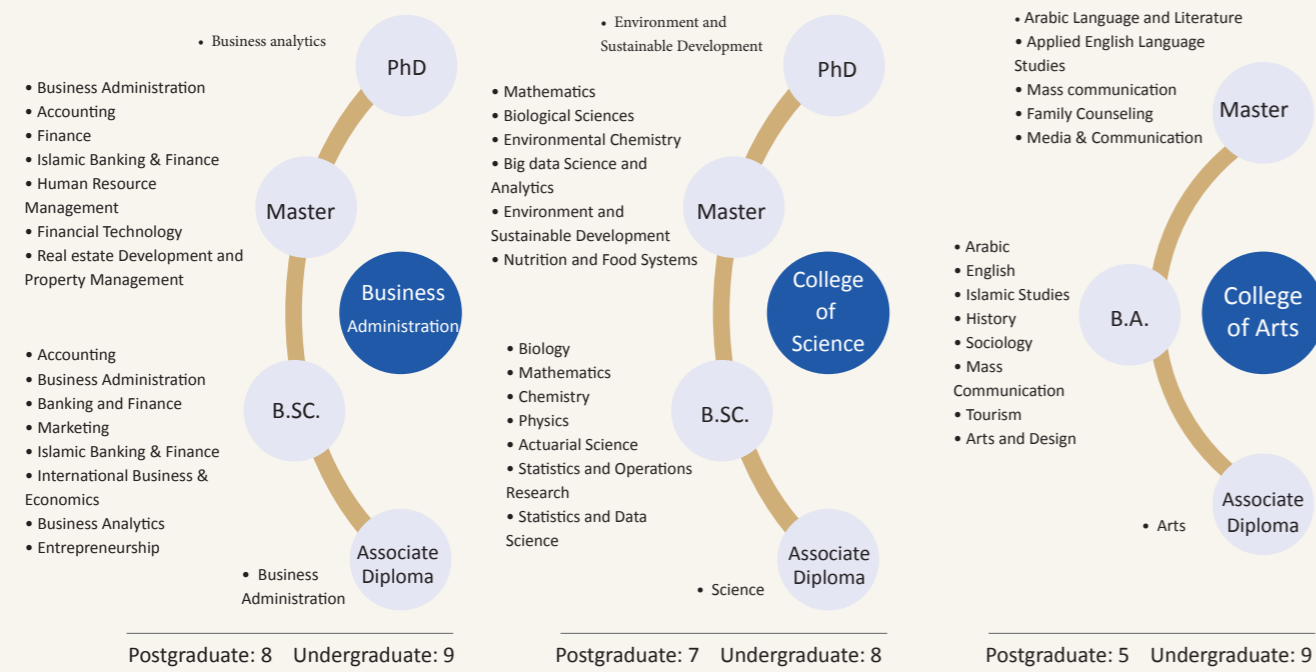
• Business analytics

PhD

• Business Administration
• Accounting
• Finance
• Islamic Banking & Finance
• Human Resource Management
• Financial Technology
• Real estate Development and Property Management

Master

Business Administration

• Accounting
• Business Administration
• Banking and Finance
• Marketing
• Islamic Banking & Finance
• International Business & Economics
• Business Analytics
• Entrepreneurship

B.SC.

Associate Diploma

• Business Administration

Postgraduate: 8 Undergraduate: 9

• Environment and Sustainable Development

PhD

• Mathematics
• Biological Sciences
• Environmental Chemistry
• Big data Science and Analytics
• Environment and Sustainable Development
• Nutrition and Food Systems

Master

College of Science

• Biology
• Mathematics
• Chemistry
• Physics
• Actuarial Science
• Statistics and Operations Research
• Statistics and Data Science

B.SC.

Associate Diploma

• Science

Postgraduate: 7 Undergraduate: 8

• Arabic Language and Literature
• Applied English Language Studies
• Mass communication
• Family Counseling
• Media & Communication

Master

• Arabic
• English
• Islamic Studies
• History
• Sociology
• Mass Communication
• Tourism
• Arts and Design

B.A.

College of Arts

Associate Diploma

• Arts

Postgraduate: 5 Undergraduate: 9